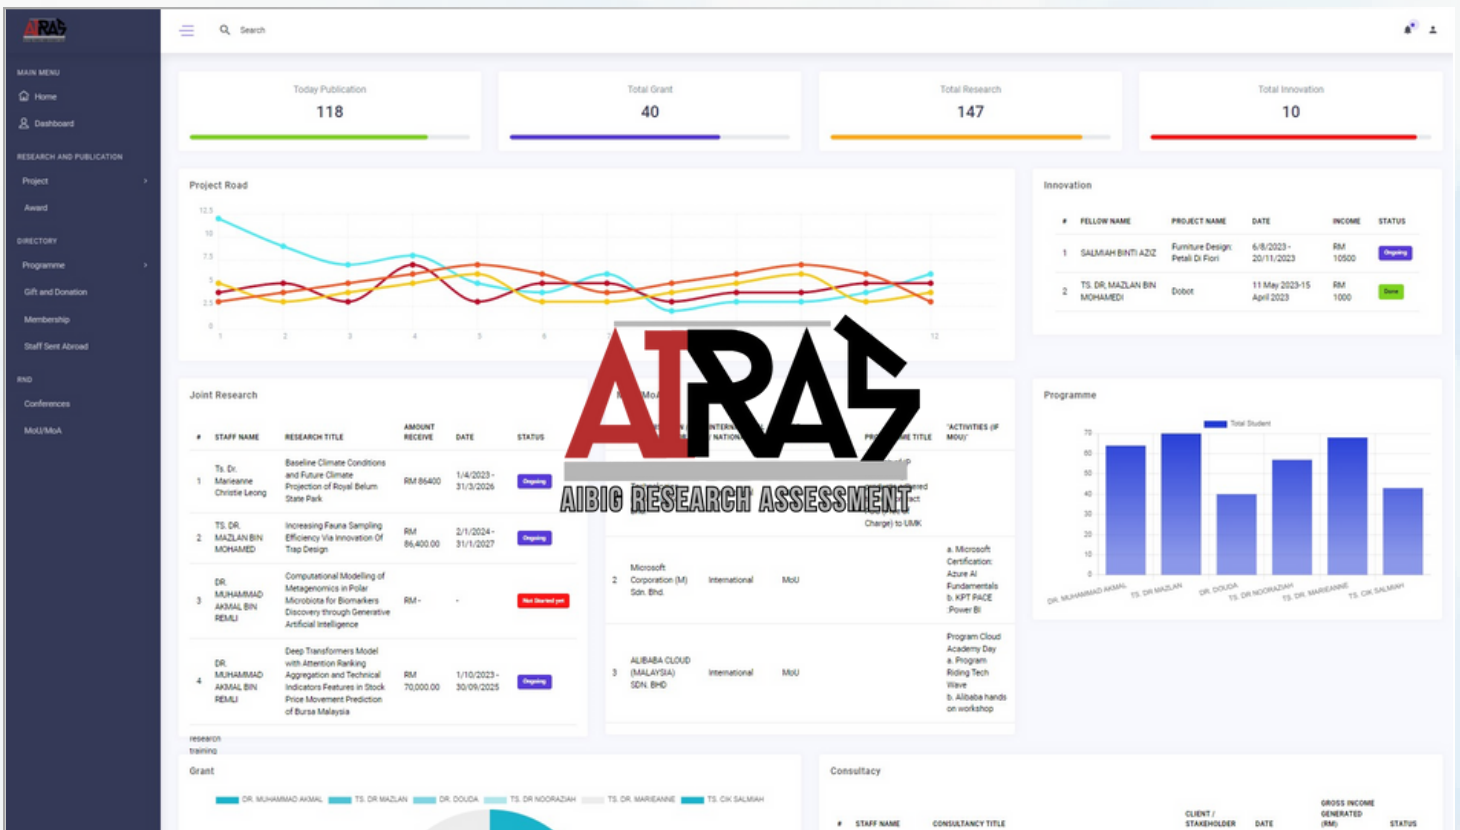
AIRAS

MAIN MENU
Home
Dashboard

RESEARCH AND PUBLICATION
Project
Award

DIRECTORY
Programme
Gift and Donation
Membership
Staff Sent Abroad

RND
Conferences
MoU/MoA

Search

Today Publication
118

Total Grant
40

Total Research
147

Total Innovation
10

Project Road

12.5
10
7.5
5
2.5
0
1 2 3 4 5 6 12

Innovation

| # | FELLOW NAME | PROJECT NAME | DATE | INCOME | STATUS |
|---|---|---|---|---|---|
| 1 | SALMIAH BINTI AZIZ | Furniture Design: Petali Di Fiori | 6/8/2023 - 20/11/2023 | RM 10500 | Ongoing |
| 2 | TS. DR. MAZLAN BIN MOHAMEDI | Dobot | 11 May 2023-15 April 2023 | RM 1000 | Done |

Joint Research

| # | STAFF NAME | RESEARCH TITLE | AMOUNT RECEIVE | DATE | STATUS |
|---|---|---|---|---|---|
| 1 | Ts. Dr. Marieanne Christie Leong | Baseline Climate Conditions and Future Climate Projection of Royal Belum State Park | RM 86400 | 1/4/2023 - 31/3/2026 | Ongoing |
| 2 | TS. DR. MAZLAN BIN MOHAMED | Increasing Fauna Sampling Efficiency Via Innovation Of Trap Design | RM 86,400.00 | 2/1/2024 - 31/1/2027 | Ongoing |
| 3 | DR. MUHAMMAD AKMAL BIN REMLI | Computational Modelling of Metagenomics in Polar Microbiota for Biomarkers Discovery through Generative Artificial Intelligence | RM - | - | Not Started yet |
| 4 | DR. MUHAMMAD AKMAL BIN REMLI | Deep Transformers Model with Attention Ranking Aggregation and Technical Indicators Features in Stock Price Movement Prediction of Bursa Malaysia | RM 70,000.00 | 1/10/2023 - 30/09/2025 | Ongoing |

research training

MoA

| # | | INTERN/ NATION | | PROGRAMME TITLE | ACTIVITIES (IF MOU) |
|---|---|---|---|---|---|
| | | | | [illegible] Charge) to UMK | |
| 2 | Microsoft Corporation (M) Sdn. Bhd. | International | MoU | | a. Microsoft Certification: Azure AI Fundamentals b. KPT PACE Power BI |
| 3 | ALIBABA CLOUD (MALAYSIA) SDN. BHD | International | MoU | | Program Cloud Academy Day a. Program Riding Tech Wave b. Alibaba hands on workshop |

AIRAS
AIBIG RESEARCH ASSESSMENT

Programme

Total Student
70
60
50
40
30
20
10
0
DR. MUHAMMAD AKMAL
TS. DR MAZLAN
DR. DOUDA
TS. DR NOORAZIAH
TS. DR. MARIEANNE
TS. CIK SALMIAH

Grant

DR. MUHAMMAD AKMAL TS. DR MAZLAN DR. DOUDA TS. DR NOORAZIAH TS. DR. MARIEANNE TS. CIK SALMIAH

Consultancy

| # | STAFF NAME | CONSULTANCY TITLE | CLIENT / STAKEHOLDER | DATE | GROSS INCOME GENERATED (RM) | STATUS |
|---|---|---|---|---|---|---|